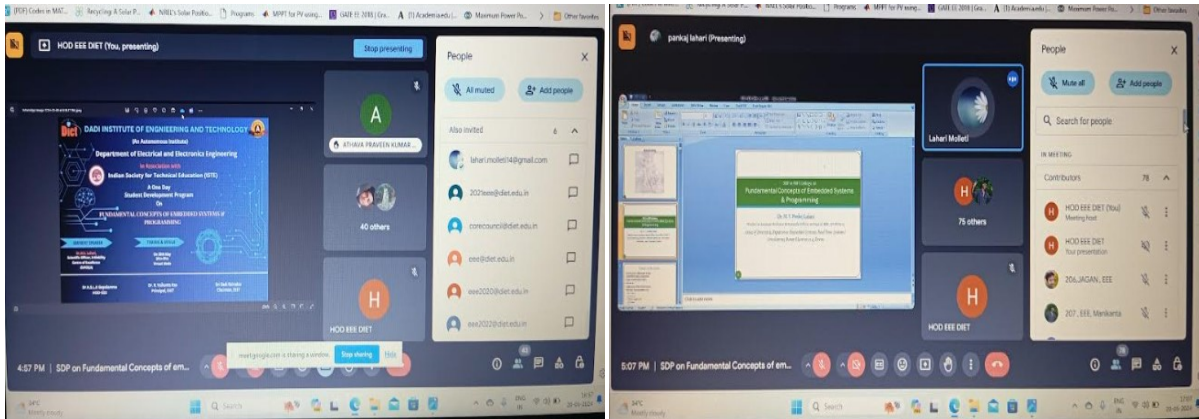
(PDF) Codes in MAT... Recycling: A Solar P... NREL's Solar Positio... Programs MPPT for PV using... GATE EE 2018 | Gra... (1) Academia.edu | ... Maximum Power Po... Other favorites

HOD EEE DIET (You, presenting)

Stop presenting

DADI INSTITUTE OF ENGINEERING AND TECHNOLOGY
(An Autonomous Institute)
Department of Electrical and Electronics Engineering
In Association with
Indian Society for Technical Education (ISTE)
A One Day
Student Development Program
On
FUNDAMENTAL CONCEPTS OF EMBEDDED SYSTEMS & PROGRAMMING

A
ATHAVA PRAVEEN KUMAR ...

40 others

H
HOD EEE DIET

People
All muted
Add people
Also invited 6
lahari.molleti14@gmail.com
2021eee@diet.edu.in
corecouncil@diet.edu.in
eee@diet.edu.in
eee2020@diet.edu.in
eee2022@diet.edu.in

meetgoogle.com is sharing a window. Stop sharing Hide

4:57 PM | SDP on Fundamental Concepts of em...

Search

pankaj lahari (Presenting)

Fundamental Concepts of Embedded Systems & Programming

Lahari Molleti

75 others

H
HOD EEE DIET

People
Mute all
Add people
Search for people
IN MEETING
Contributors 78
HOD EEE DIET (You)
Meeting host
HOD EEE DIET
Your presentation
206_JAGAN , EEE
207 , EEE, Manikanta

5:07 PM | SDP on Fundamental Concepts of em...

34°C
Mostly cloudy
Search